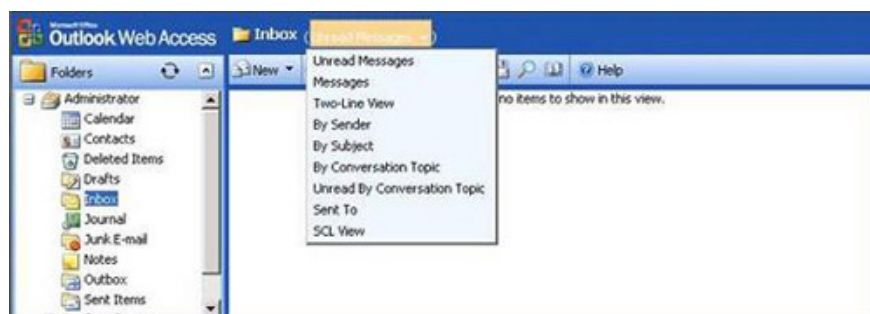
Microsoft Office Outlook Web Access Inbox (Unread Messages)

Folders

New

Help

Administrator
Calendar
Contacts
Deleted Items
Drafts
Inbox
Journal
Junk E-mail
Notes
Outbox
Sent Items

Unread Messages
Messages
Two-Line View
By Sender
By Subject
By Conversation Topic
Unread By Conversation Topic
Sent To
SCL View

no items to show in this view.